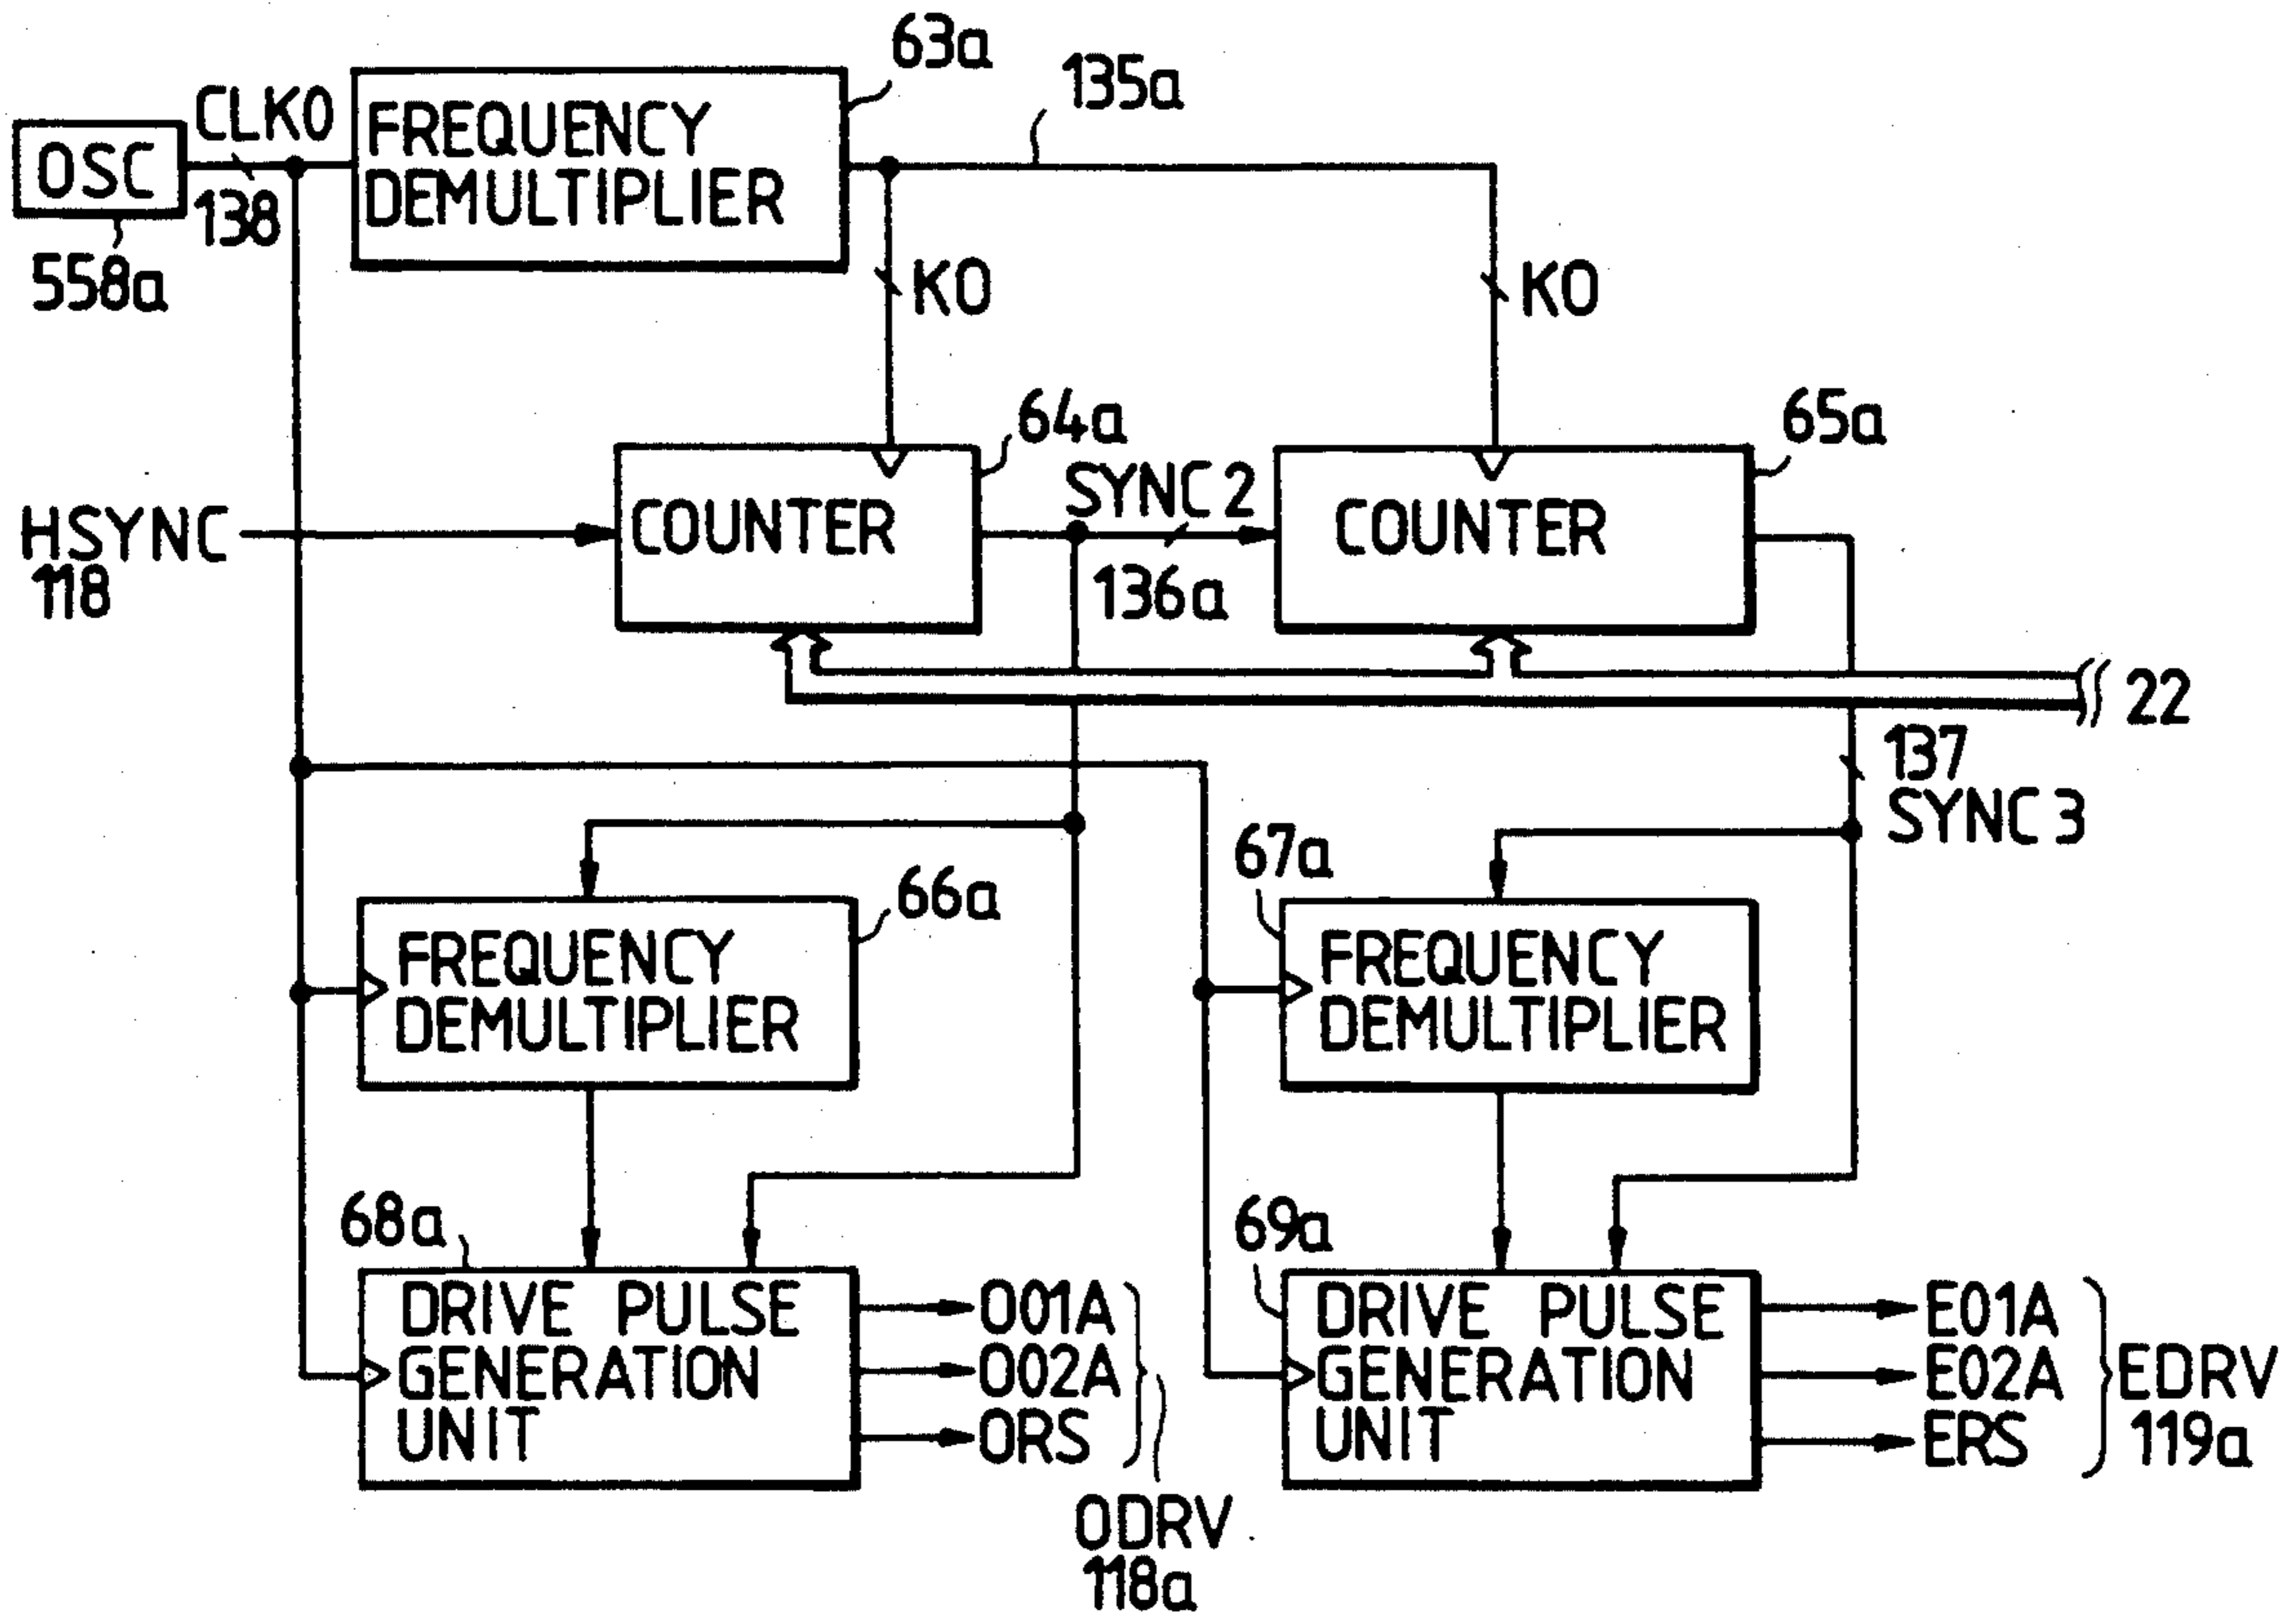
63a
135a
OSC
CLK0
138
558a
FREQUENCY DEMULTIPLIER
K0
K0
64a
65a
HSYNC
118
COUNTER
SYNC 2
136a
COUNTER
22
137
SYNC 3
67a
66a
FREQUENCY DEMULTIPLIER
FREQUENCY DEMULTIPLIER
68a
69a
DRIVE PULSE GENERATION UNIT
O01A
O02A
ORS
ODRV
118a
DRIVE PULSE GENERATION UNIT
E01A
E02A
ERS
EDRV
119a